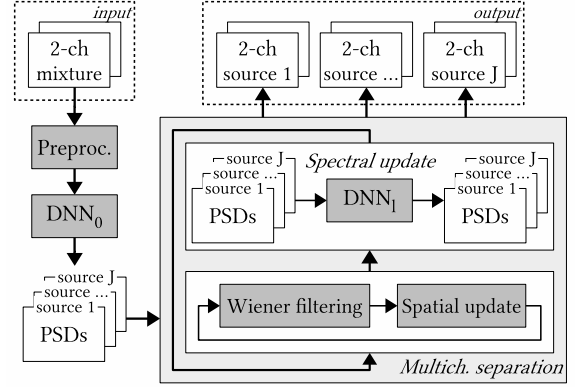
input

2-ch mixture

output

2-ch source 1

2-ch source ...

2-ch source J

Preproc.

$DNN_0$

source J
source ...
source 1
PSDs

Spectral update

source J
source ...
source 1
PSDs

$DNN_l$

source J
source ...
source 1
PSDs

Wiener filtering

Spatial update

Multich. separation